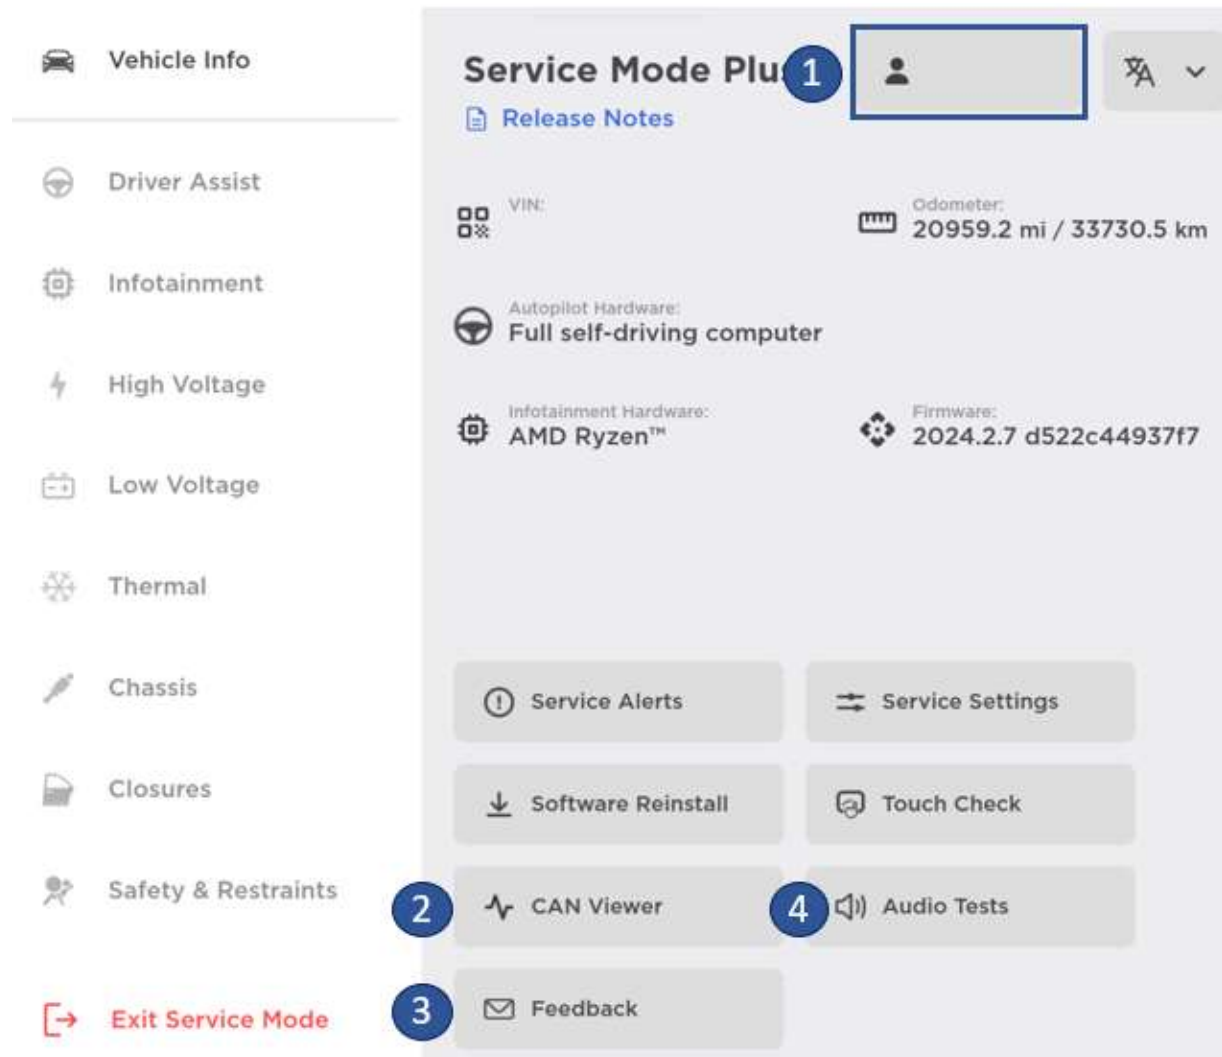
Vehicle Info

Driver Assist

Infotainment

High Voltage

Low Voltage

Thermal

Chassis

Closures

Safety & Restraints

Exit Service Mode

Service Mode Plu 1

Release Notes

VIN:

Odometer:
20959.2 mi / 33730.5 km

Autopilot Hardware:
Full self-driving computer

Infotainment Hardware:
AMD Ryzen™

Firmware:
2024.2.7 d522c44937f7

Service Alerts

Service Settings

Software Reinstall

Touch Check

2 CAN Viewer

4 Audio Tests

3 Feedback